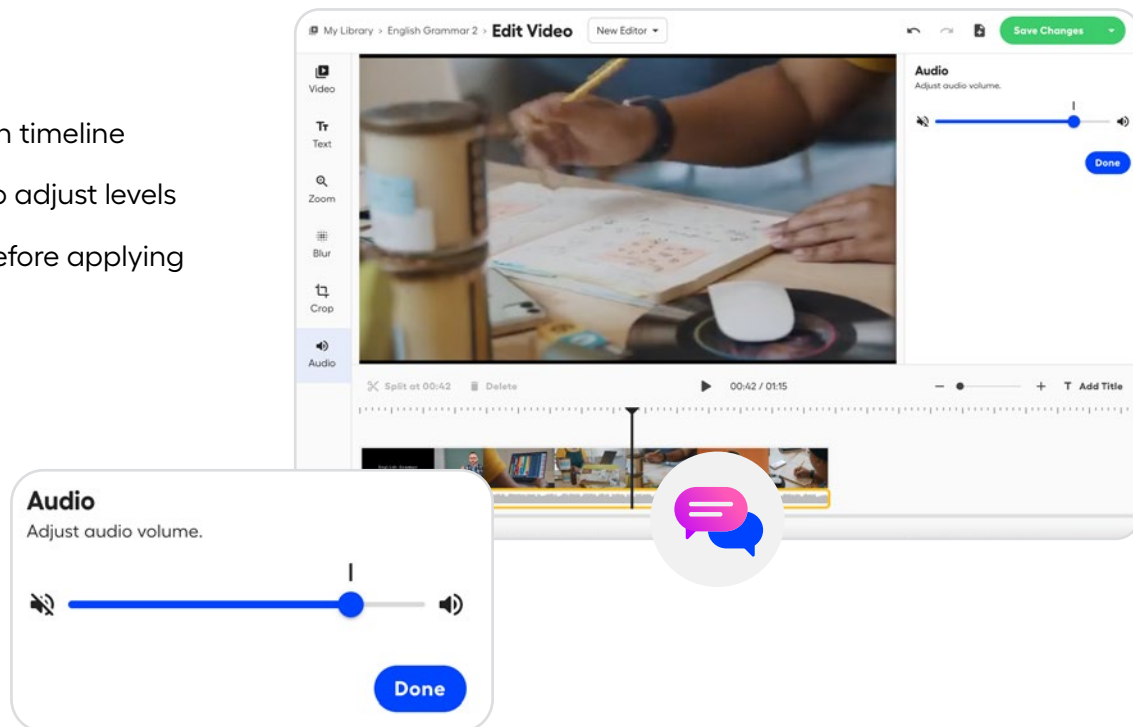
n timeline

o adjust levels

efore applying

My Library › English Grammar 2 › Edit Video

New Editor

Save Changes

Video

Text

Zoom

Blur

Crop

Audio

Audio

Adjust audio volume.

Done

Split at 00:42

Delete

00:42 / 01:15

Add Title

Audio

Adjust audio volume.

Done